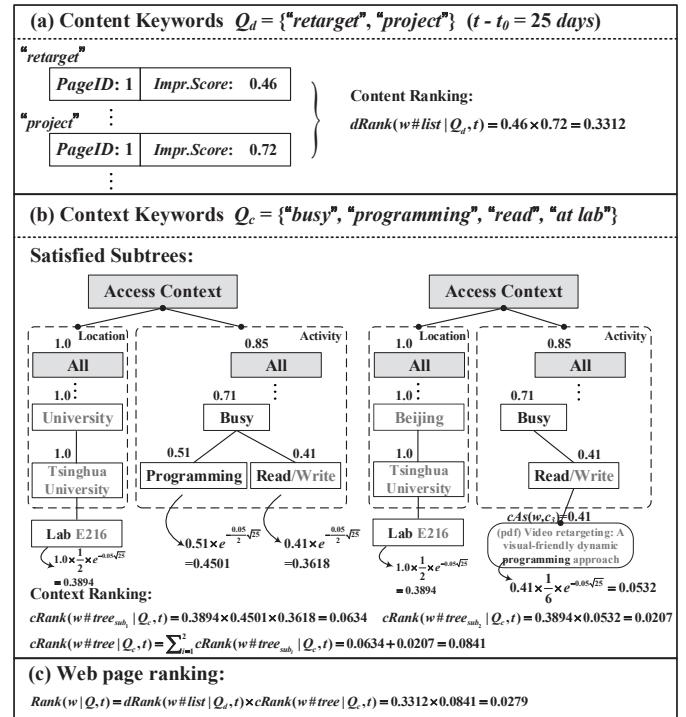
(a) Content Keywords $Q_d$ = {"retarget", "project"} ($t - t_0$ = 25 days)

"retarget"

PageID: 1 | Impr.Score: 0.46

"project"

PageID: 1 | Impr.Score: 0.72

Content Ranking:

$dRank(w\#list \mid Q_d, t) = 0.46 \times 0.72 = 0.3312$

(b) Context Keywords $Q_c$ = {"busy", "programming", "read", "at lab"}

Satisfied Subtrees:

Access Context

1.0 Location

All

1.0

University

1.0

Tsinghua University

Lab E216

$1.0 \times \frac{1}{2} \times e^{-0.05\sqrt{25}}$
$= 0.3894$

Activity

0.85

All

0.71

Busy

0.51

Programming

0.41

Read/Write

$0.51 \times e^{-\frac{0.05}{2}\sqrt{25}}$
$= 0.4501$

$0.41 \times e^{-\frac{0.05}{2}\sqrt{25}}$
$= 0.3618$

Access Context

1.0 Location

All

1.0

Beijing

1.0

Tsinghua University

Lab E216

$1.0 \times \frac{1}{2} \times e^{-0.05\sqrt{25}}$
$= 0.3894$

Activity

0.85

All

0.71

Busy

0.41

Read/Write

$cAs(w, c_3) = 0.41$

(pdf) Video retargeting: A visual-friendly dynamic programming approach

$0.41 \times \frac{1}{6} \times e^{-0.05\sqrt{25}} = 0.0532$

Context Ranking:

$cRank(w\#tree_{sub_1} \mid Q_c, t) = 0.3894 \times 0.4501 \times 0.3618 = 0.0634$

$cRank(w\#tree_{sub_2} \mid Q_c, t) = 0.3894 \times 0.0532 = 0.0207$

$cRank(w\#tree \mid Q_c, t) = \sum_{i=1}^{2} cRank(w\#tree_{sub_i} \mid Q_c, t) = 0.0634 + 0.0207 = 0.0841$

(c) Web page ranking:

$Rank(w \mid Q, t) = dRank(w\#list \mid Q_d, t) \times cRank(w\#tree \mid Q_c, t) = 0.3312 \times 0.0841 = 0.0279$